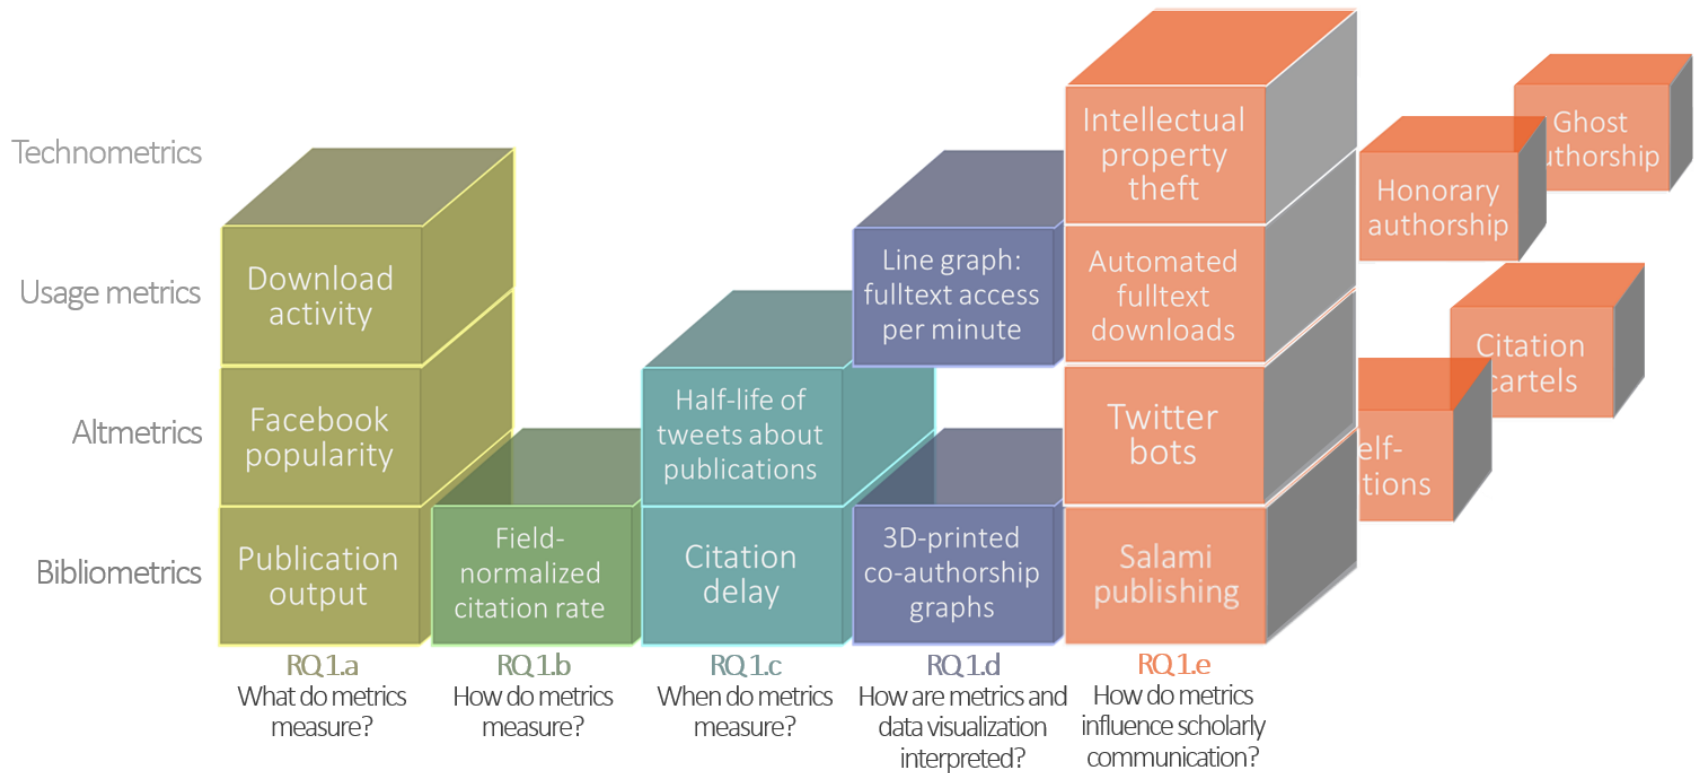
Technometrics

Usage metrics

Altmetrics

Bibliometrics

Download activity

Facebook popularity

Publication output

Field-normalized citation rate

Half-life of tweets about publications

Citation delay

Line graph: fulltext access per minute

3D-printed co-authorship graphs

Intellectual property theft

Automated fulltext downloads

Twitter bots

Salami publishing

Ghost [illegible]uthorship

Honorary authorship

Citation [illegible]artels

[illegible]elf-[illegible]tions

RQ1.a
What do metrics measure?

RQ1.b
How do metrics measure?

RQ1.c
When do metrics measure?

RQ1.d
How are metrics and data visualization interpreted?

RQ1.e
How do metrics influence scholarly communication?